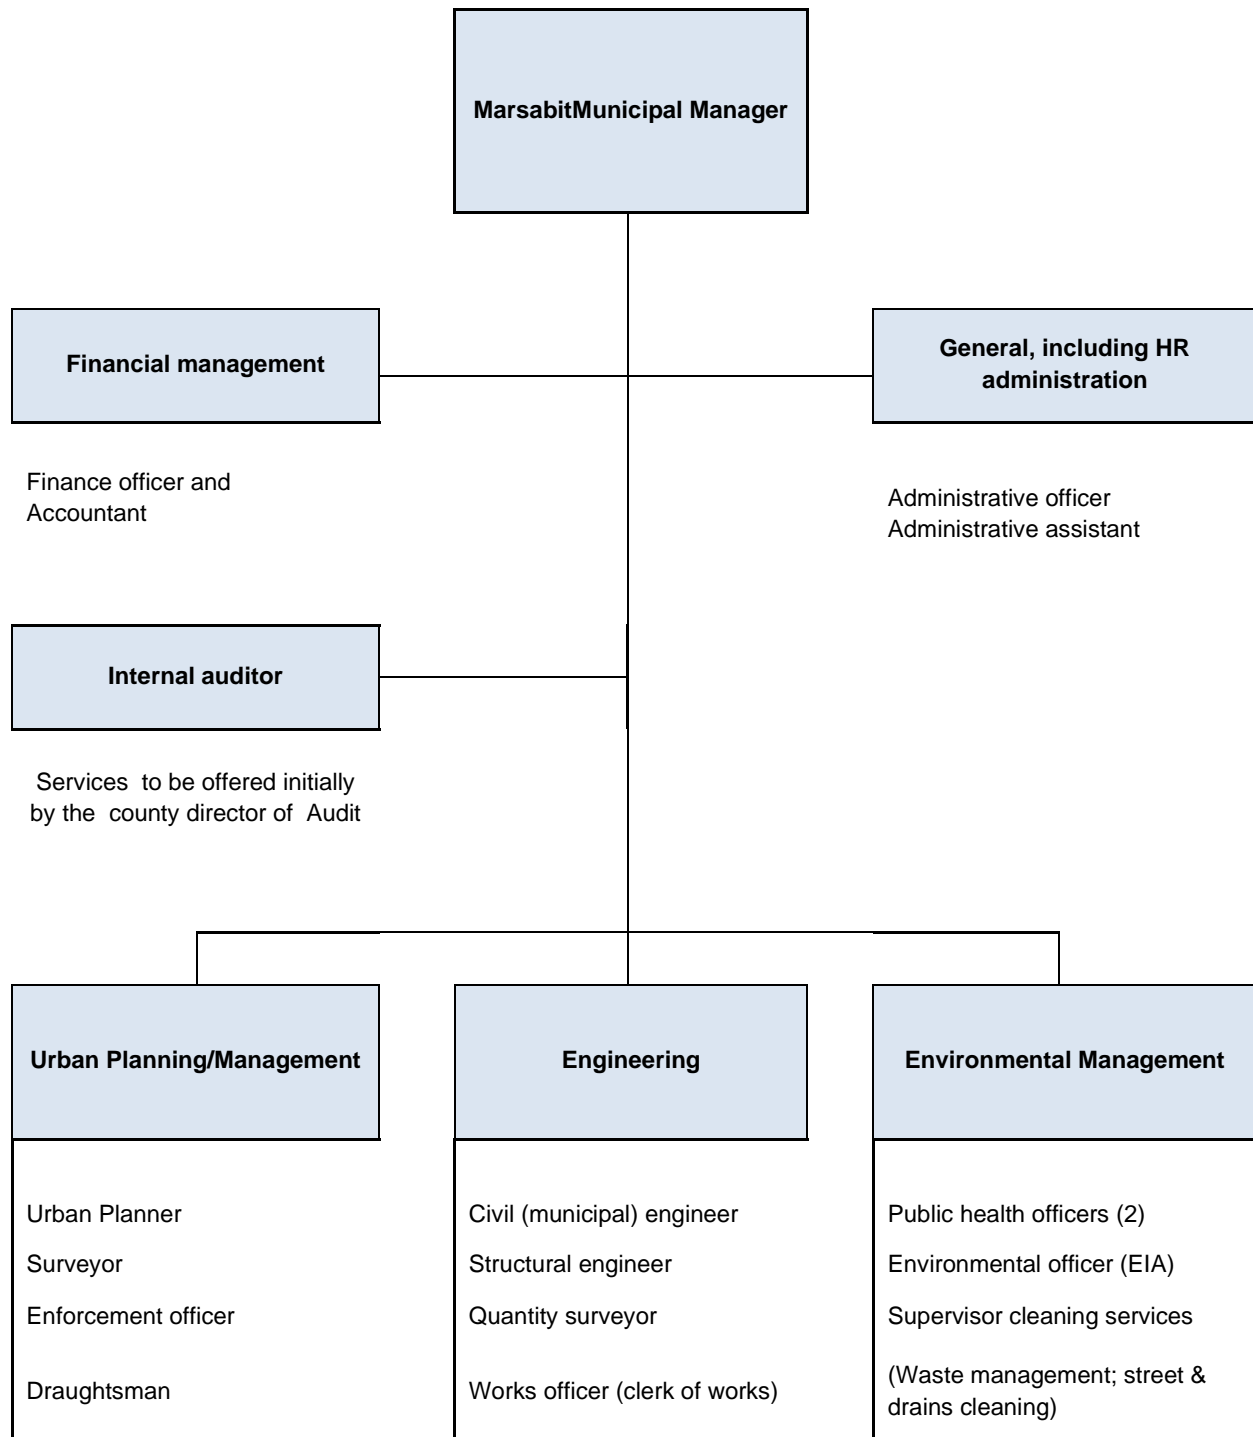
MarsabitMunicipal Manager

Financial management

Finance officer and Accountant

General, including HR administration

Administrative officer
Administrative assistant

Internal auditor

Services to be offered initially by the county director of Audit

Urban Planning/Management

Urban Planner
Surveyor
Enforcement officer
Draughtsman

Engineering

Civil (municipal) engineer
Structural engineer
Quantity surveyor
Works officer (clerk of works)

Environmental Management

Public health officers (2)
Environmental officer (EIA)
Supervisor cleaning services
(Waste management; street & drains cleaning)